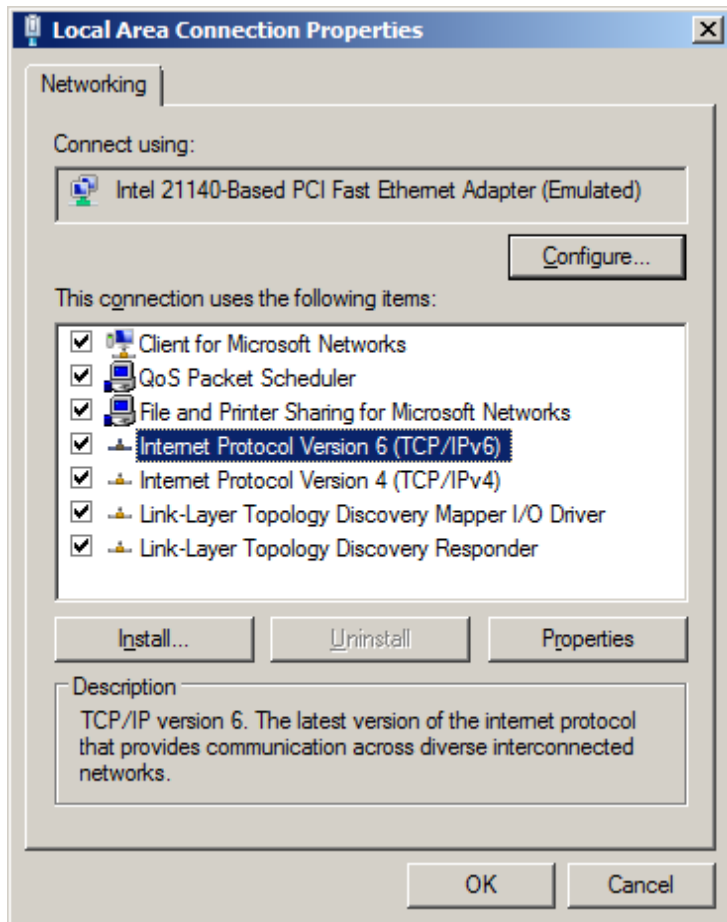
Local Area Connection Properties

Networking

Connect using:

Intel 21140-Based PCI Fast Ethernet Adapter (Emulated)

Configure...

This connection uses the following items:

Client for Microsoft Networks
QoS Packet Scheduler
File and Printer Sharing for Microsoft Networks
Internet Protocol Version 6 (TCP/IPv6)
Internet Protocol Version 4 (TCP/IPv4)
Link-Layer Topology Discovery Mapper I/O Driver
Link-Layer Topology Discovery Responder

Install... Uninstall Properties

Description
TCP/IP version 6. The latest version of the internet protocol that provides communication across diverse interconnected networks.

OK Cancel